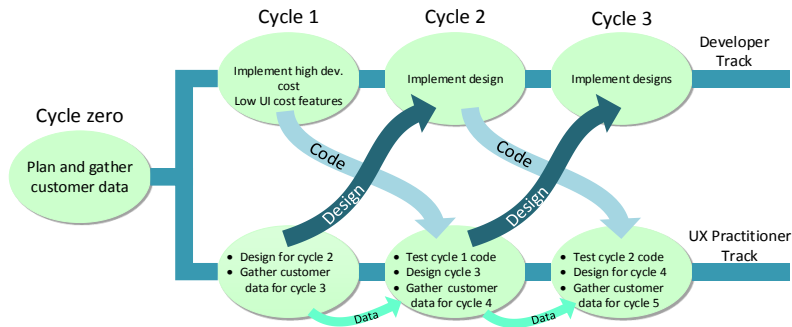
Cycle 1

Cycle 2

Cycle 3

Developer Track

Implement high dev. cost
Low UI cost features

Implement design

Implement designs

Cycle zero

Plan and gather customer data

Code

Design

Code

Design

UX Practitioner Track

- Design for cycle 2
- Gather customer data for cycle 3

- Test cycle 1 code
- Design cycle 3
- Gather customer data for cycle 4

- Test cycle 2 code
- Design for cycle 4
- Gather customer data for cycle 5

Data

Data